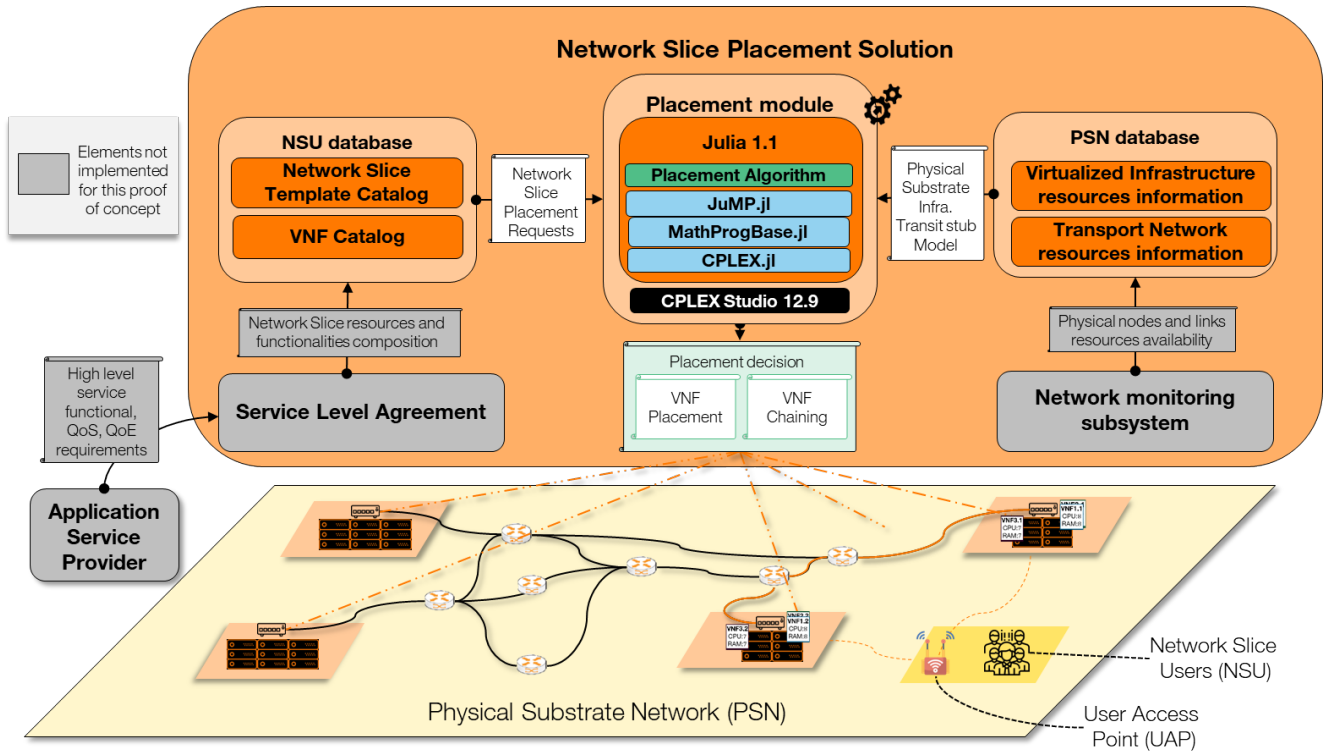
Network Slice Placement Solution

Elements not implemented for this proof of concept

NSU database

Network Slice Template Catalog

VNF Catalog

Network Slice Placement Requests

Placement module

Julia 1.1

Placement Algorithm

JuMP.jl

MathProgBase.jl

CPLEX.jl

CPLEX Studio 12.9

Physical Substrate Infra. Transit stub Model

PSN database

Virtualized Infrastructure resources information

Transport Network resources information

Network Slice resources and functionalities composition

Physical nodes and links resources availability

High level service functional, QoS, QoE requirements

Service Level Agreement

Placement decision

VNF Placement

VNF Chaining

Network monitoring subsystem

Application Service Provider

VNF3.1 CPU:7 RAM:7

VNF1.1 CPU:8 RAM:8

VNF3.2 CPU:7 RAM:7

VNF1.2 CPU:8 RAM:8

Network Slice Users (NSU)

Physical Substrate Network (PSN)

User Access Point (UAP)